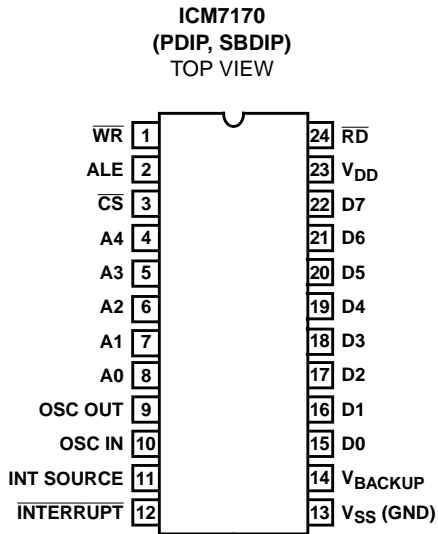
ICM7170
(PDIP, SBDIP)
TOP VIEW

$\overline{WR}$ 1
ALE 2
$\overline{CS}$ 3
A4 4
A3 5
A2 6
A1 7
A0 8
OSC OUT 9
OSC IN 10
INT SOURCE 11
$\overline{INTERRUPT}$ 12

24 $\overline{RD}$
23 $V_{DD}$
22 D7
21 D6
20 D5
19 D4
18 D3
17 D2
16 D1
15 D0
14 $V_{BACKUP}$
13 $V_{SS}$ (GND)